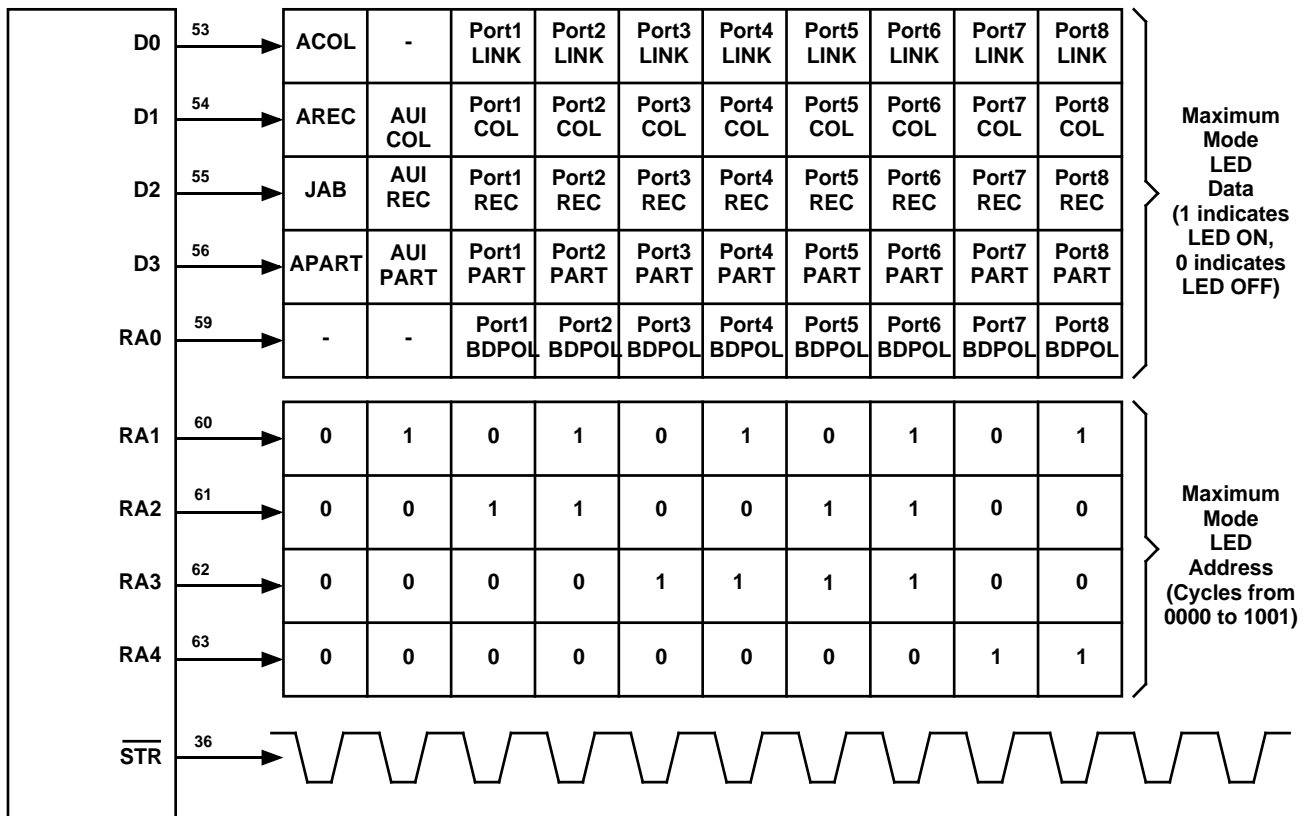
| D0 | 53 | ACOL | - | Port1 LINK | Port2 LINK | Port3 LINK | Port4 LINK | Port5 LINK | Port6 LINK | Port7 LINK | Port8 LINK |
|---|---|---|---|---|---|---|---|---|---|---|---|
| D1 | 54 | AREC | AUI COL | Port1 COL | Port2 COL | Port3 COL | Port4 COL | Port5 COL | Port6 COL | Port7 COL | Port8 COL |
| D2 | 55 | JAB | AUI REC | Port1 REC | Port2 REC | Port3 REC | Port4 REC | Port5 REC | Port6 REC | Port7 REC | Port8 REC |
| D3 | 56 | APART | AUI PART | Port1 PART | Port2 PART | Port3 PART | Port4 PART | Port5 PART | Port6 PART | Port7 PART | Port8 PART |
| RA0 | 59 | - | - | Port1 BDPOL | Port2 BDPOL | Port3 BDPOL | Port4 BDPOL | Port5 BDPOL | Port6 BDPOL | Port7 BDPOL | Port8 BDPOL |

Maximum Mode LED Data (1 indicates LED ON, 0 indicates LED OFF)

| RA1 | 60 | 0 | 1 | 0 | 1 | 0 | 1 | 0 | 1 | 0 | 1 |
|---|---|---|---|---|---|---|---|---|---|---|---|
| RA2 | 61 | 0 | 0 | 1 | 1 | 0 | 0 | 1 | 1 | 0 | 0 |
| RA3 | 62 | 0 | 0 | 0 | 0 | 1 | 1 | 1 | 1 | 0 | 0 |
| RA4 | 63 | 0 | 0 | 0 | 0 | 0 | 0 | 0 | 0 | 1 | 1 |

Maximum Mode LED Address (Cycles from 0000 to 1001)

$\overline{STR}$ 36